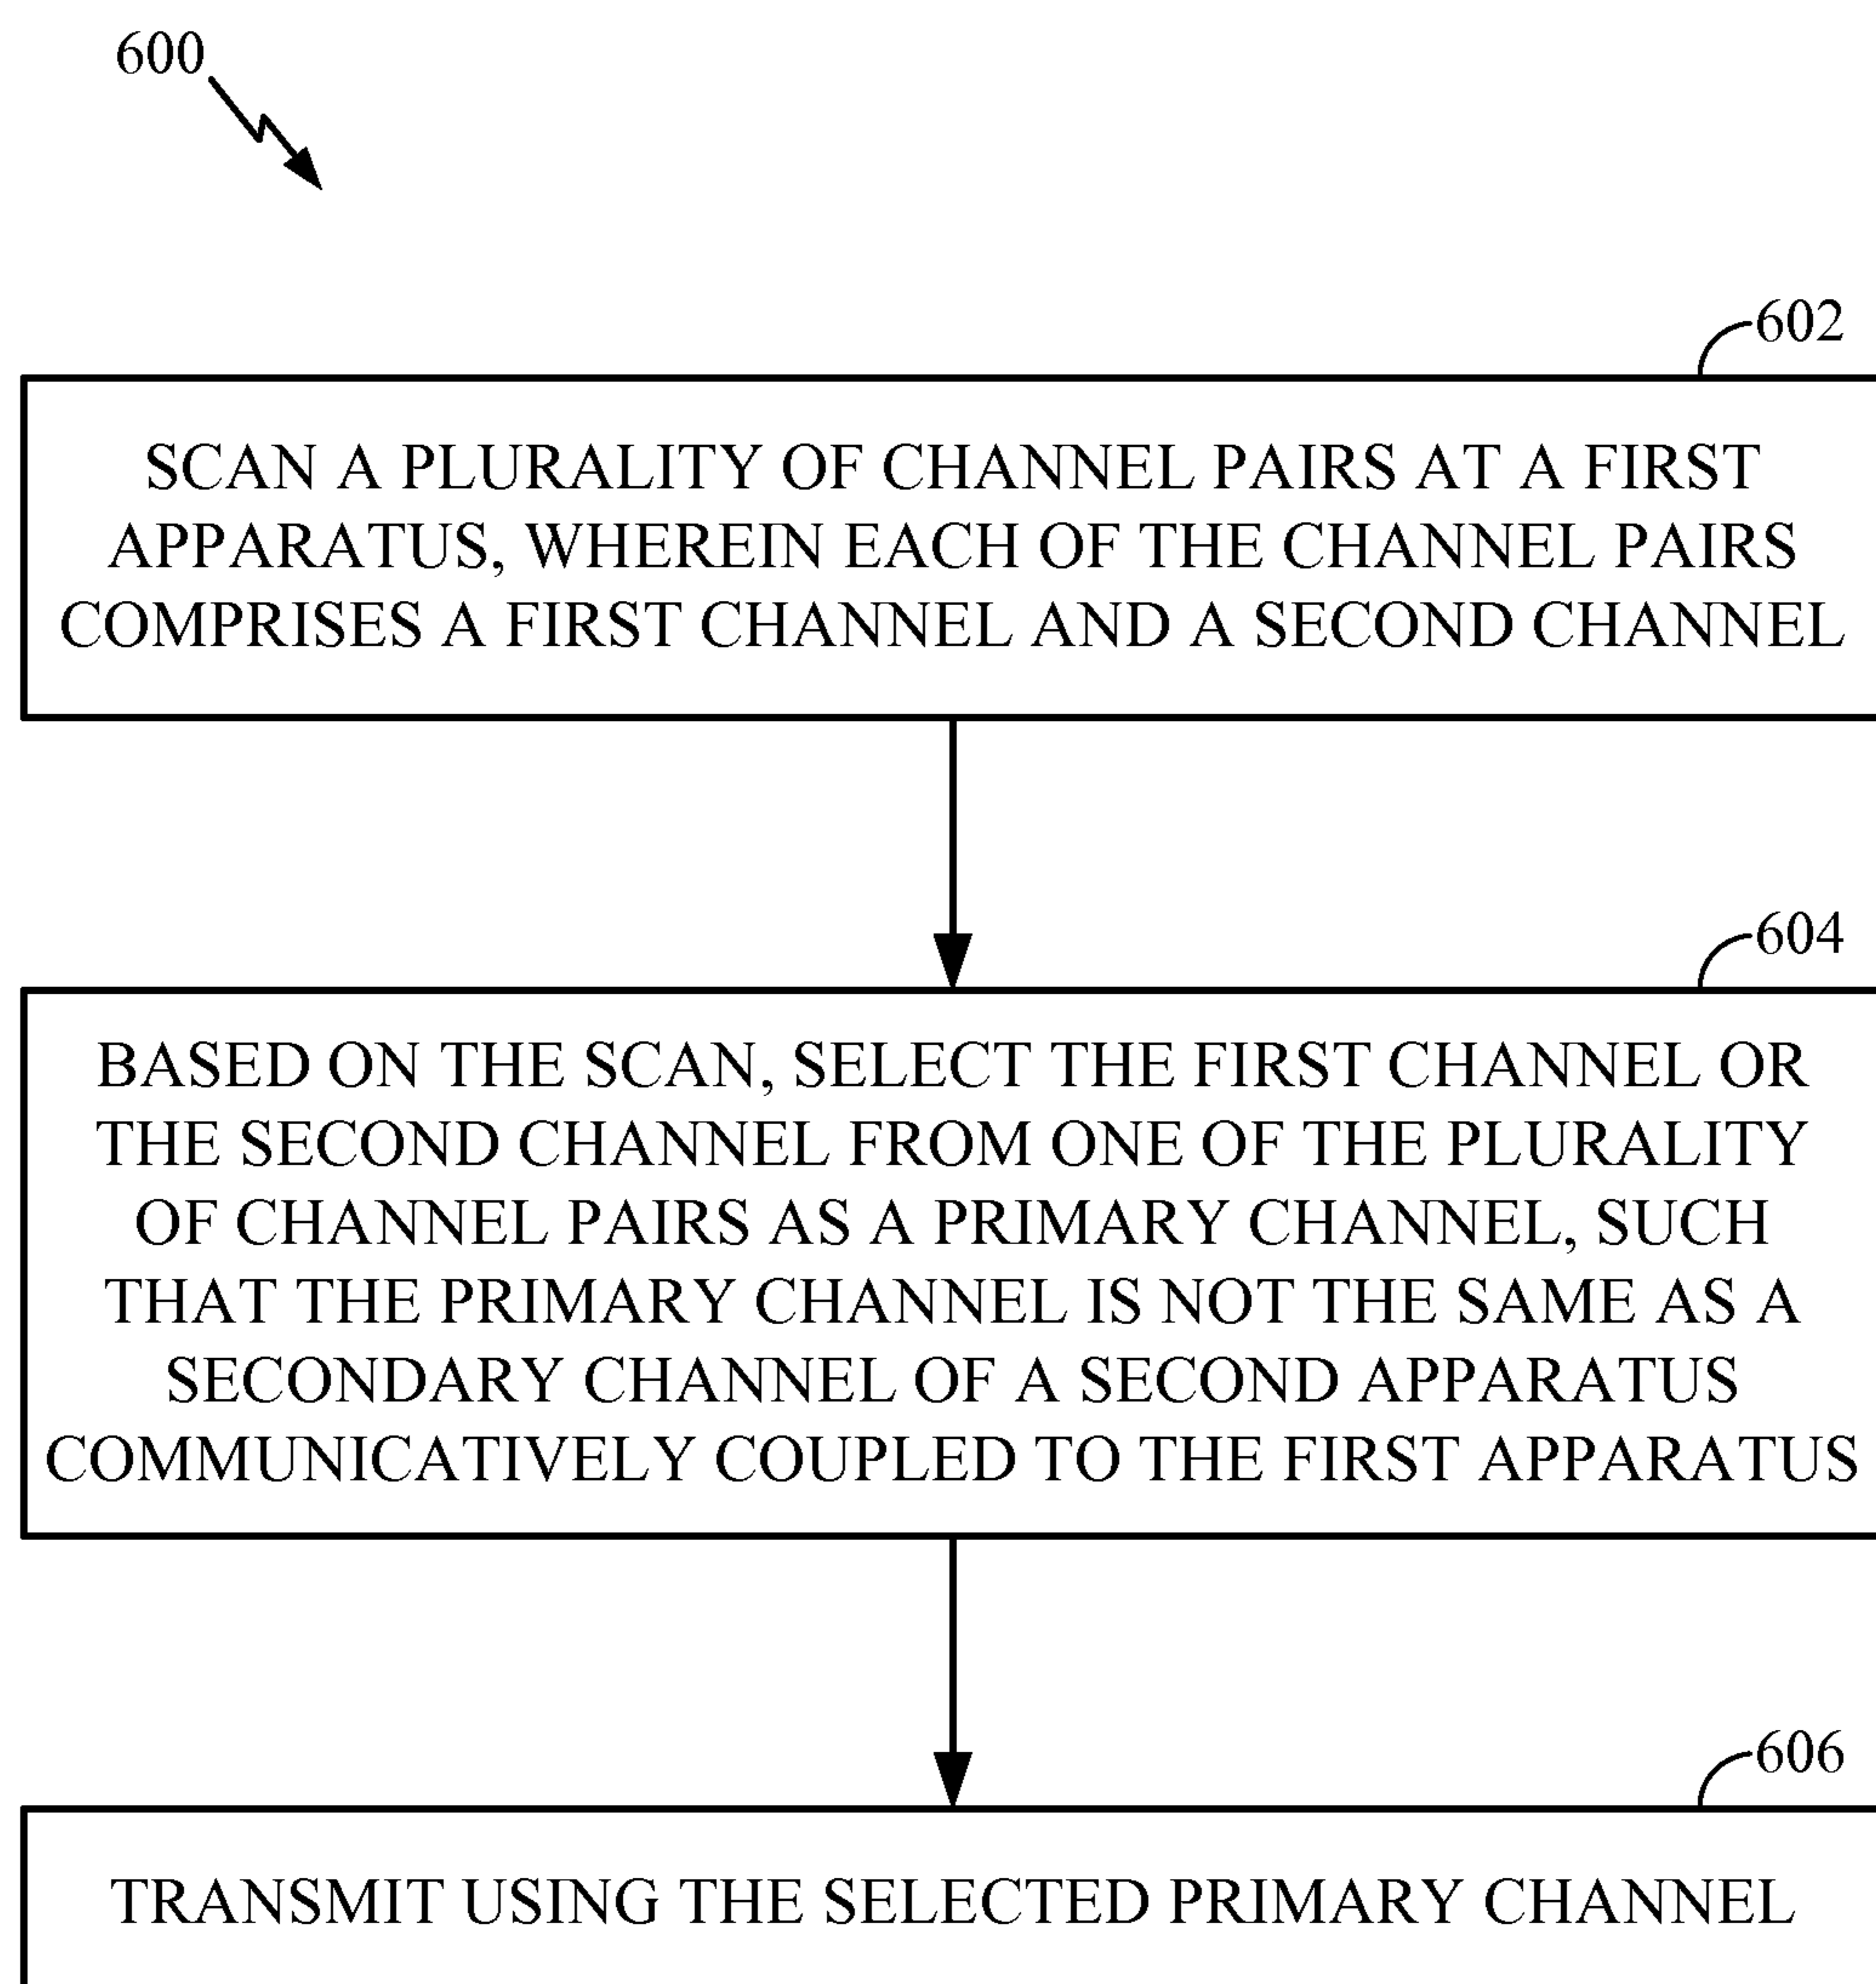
600

602

SCAN A PLURALITY OF CHANNEL PAIRS AT A FIRST APPARATUS, WHEREIN EACH OF THE CHANNEL PAIRS COMPRISES A FIRST CHANNEL AND A SECOND CHANNEL

604

BASED ON THE SCAN, SELECT THE FIRST CHANNEL OR THE SECOND CHANNEL FROM ONE OF THE PLURALITY OF CHANNEL PAIRS AS A PRIMARY CHANNEL, SUCH THAT THE PRIMARY CHANNEL IS NOT THE SAME AS A SECONDARY CHANNEL OF A SECOND APPARATUS COMMUNICATIVELY COUPLED TO THE FIRST APPARATUS

606

TRANSMIT USING THE SELECTED PRIMARY CHANNEL